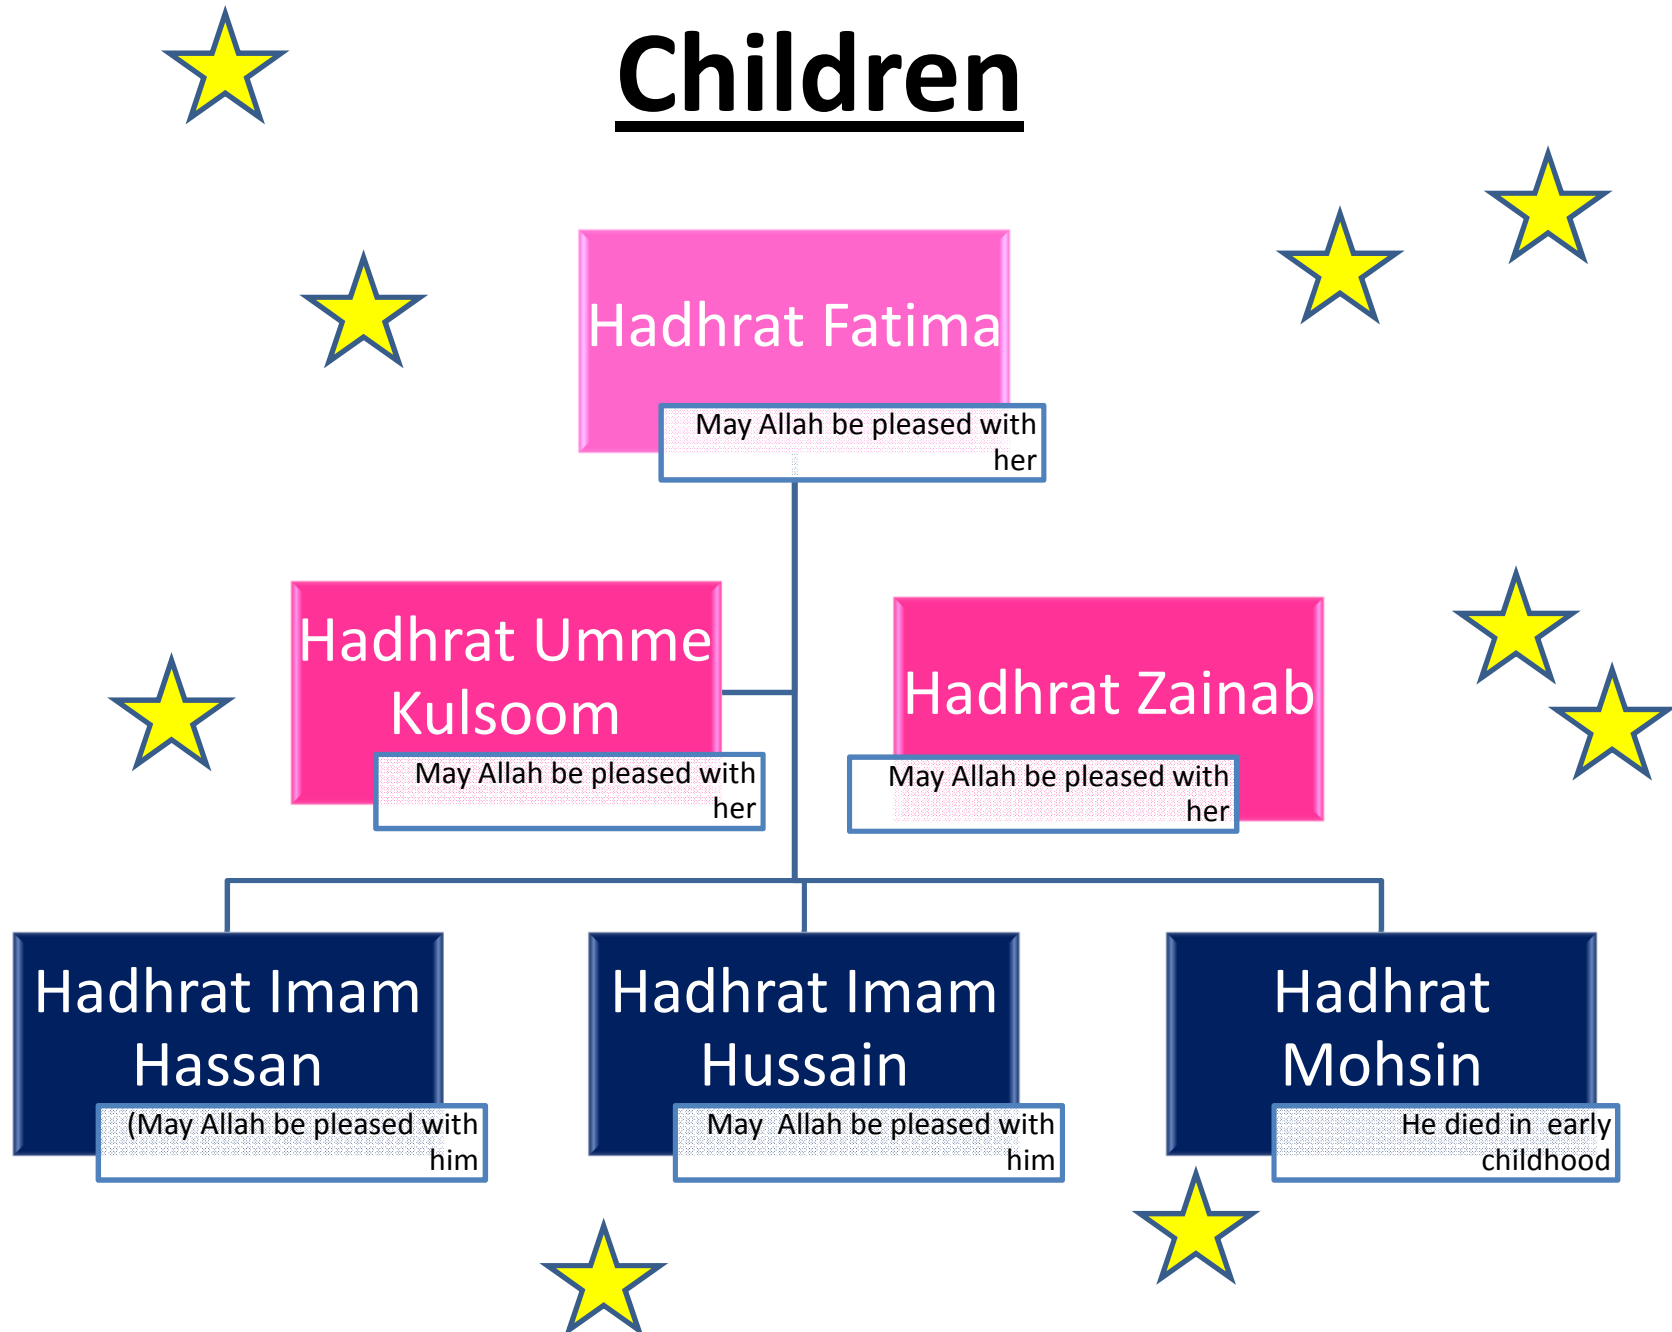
Children

Hadhrat Fatima

May Allah be pleased with her

Hadhrat Umme Kulsoom

May Allah be pleased with her

Hadhrat Zainab

May Allah be pleased with her

Hadhrat Imam Hassan

(May Allah be pleased with him

Hadhrat Imam Hussain

May Allah be pleased with him

Hadhrat Mohsin

He died in early childhood